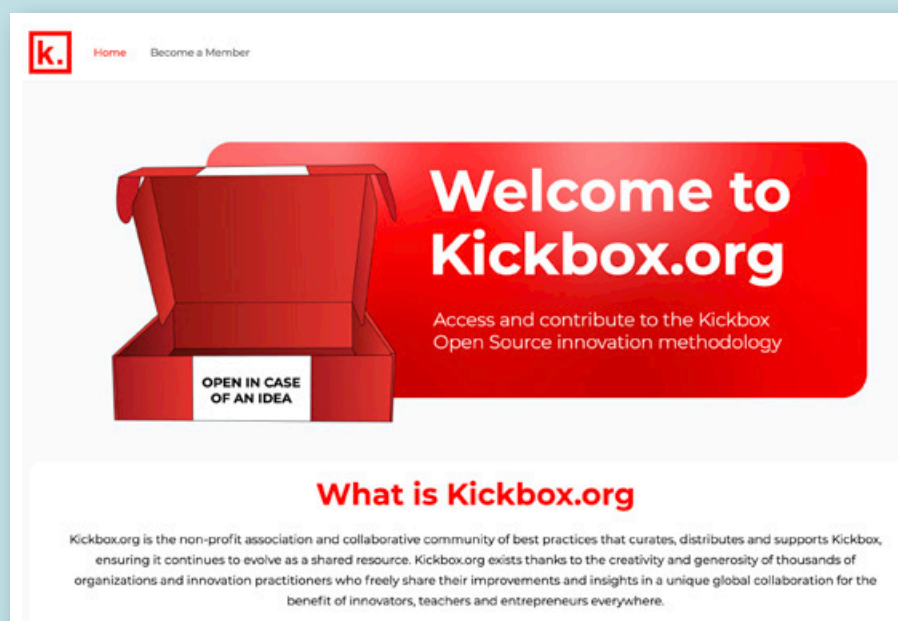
k.

Home Become a Member

OPEN IN CASE OF AN IDEA

Welcome to Kickbox.org

Access and contribute to the Kickbox Open Source innovation methodology

What is Kickbox.org

Kickbox.org is the non-profit association and collaborative community of best practices that curates, distributes and supports Kickbox, ensuring it continues to evolve as a shared resource. Kickbox.org exists thanks to the creativity and generosity of thousands of organizations and innovation practitioners who freely share their improvements and insights in a unique global collaboration for the benefit of innovators, teachers and entrepreneurs everywhere.